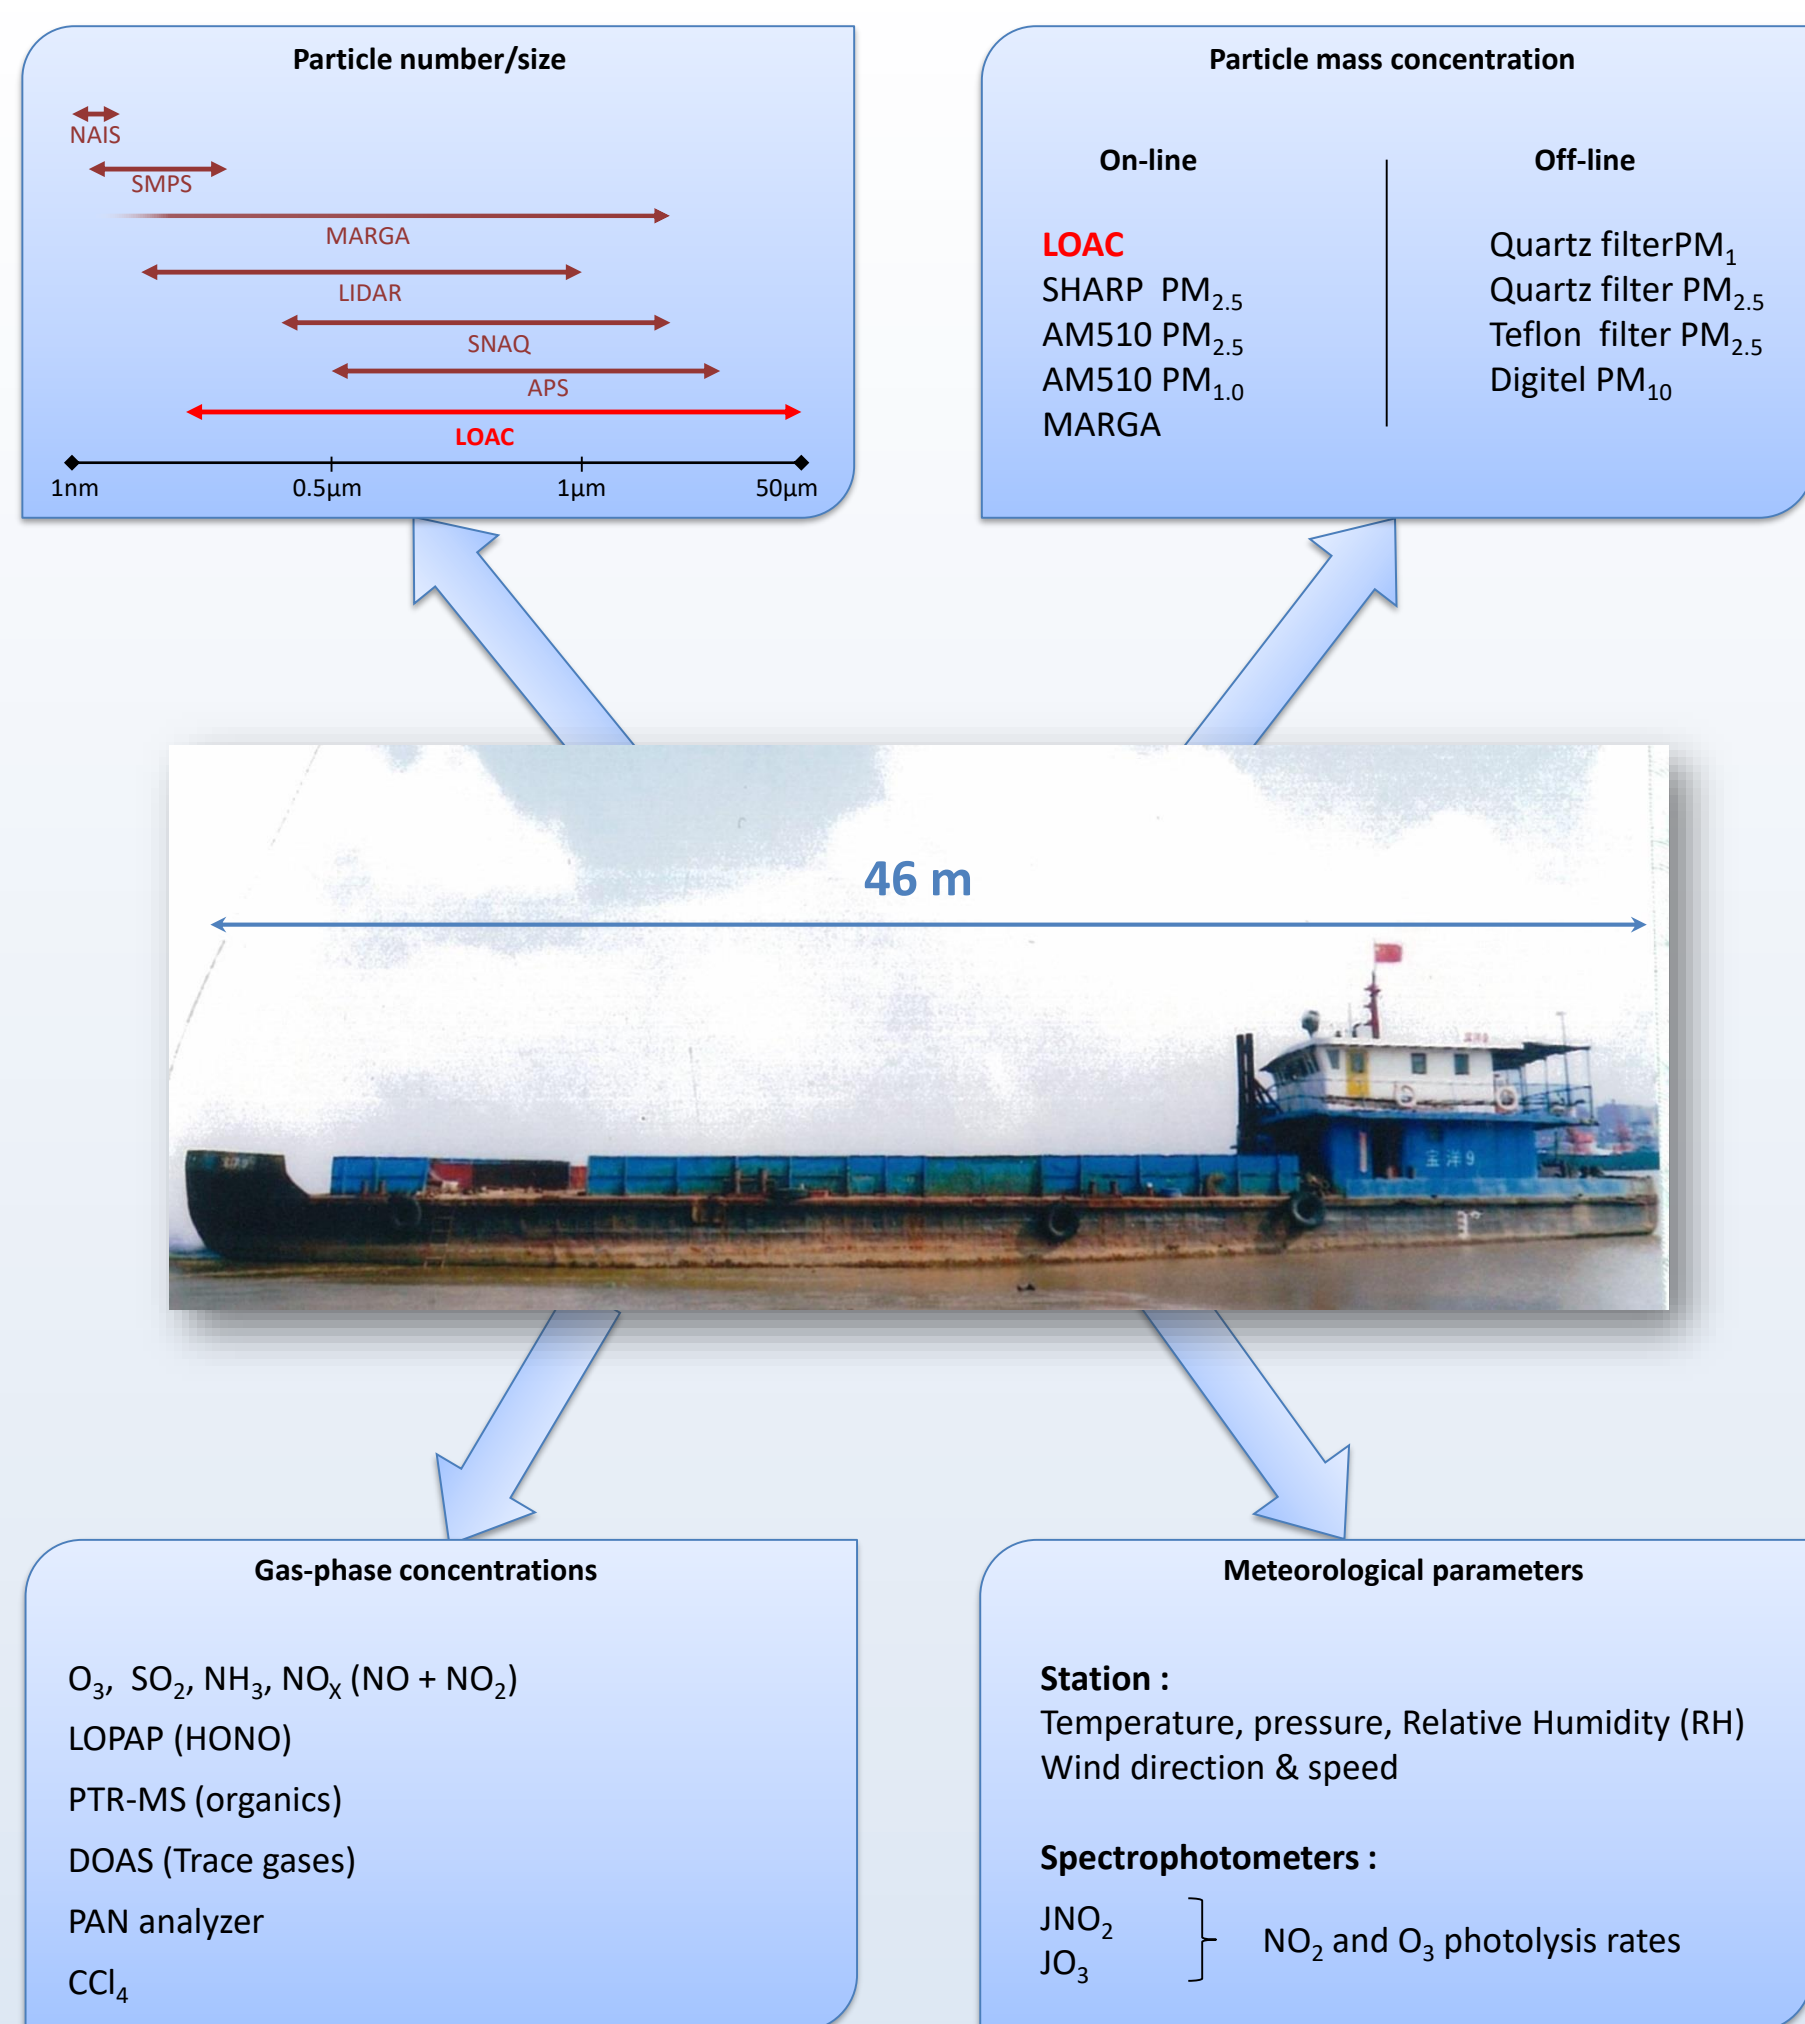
Particle number/size

NAIS
SMPS
MARGA
LIDAR
SNAQ
APS
LOAC

1nm
0.5µm
1µm
50µm

Particle mass concentration

On-line

LOAC
SHARP $PM_{2.5}$
AM510 $PM_{2.5}$
AM510 $PM_{1.0}$
MARGA

Off-line

Quartz filter$PM_1$
Quartz filter $PM_{2.5}$
Teflon filter $PM_{2.5}$
Digitel $PM_{10}$

46 m

宝洋9

Gas-phase concentrations

$O_3$, $SO_2$, $NH_3$, $NO_x$ ($NO + NO_2$)
LOPAP (HONO)
PTR-MS (organics)
DOAS (Trace gases)
PAN analyzer
$CCl_4$

Meteorological parameters

Station :
Temperature, pressure, Relative Humidity (RH)
Wind direction & speed

Spectrophotometers :

$JNO_2$
$JO_3$
$NO_2$ and $O_3$ photolysis rates